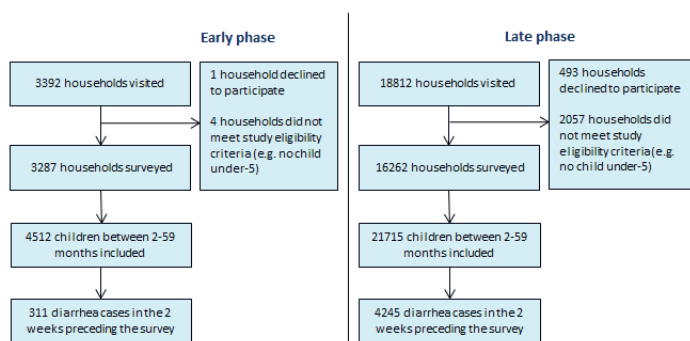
Early phase

3392 households visited

1 household declined to participate

4 households did not meet study eligibility criteria (e.g. no child under-5)

3287 households surveyed

4512 children between 2-59 months included

311 diarrhea cases in the 2 weeks preceding the survey

Late phase

18812 households visited

493 households declined to participate

2057 households did not meet study eligibility criteria (e.g. no child under-5)

16262 households surveyed

21715 children between 2-59 months included

4245 diarrhea cases in the 2 weeks preceding the survey